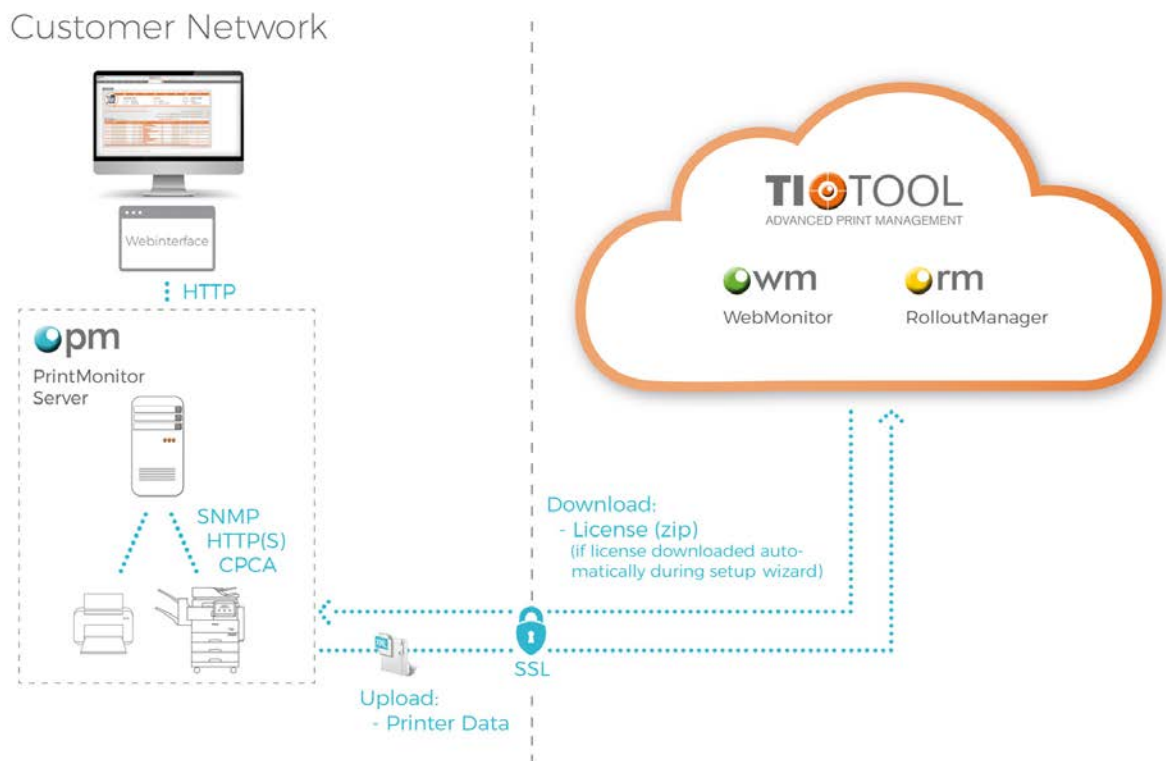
Customer Network

Webinterface

HTTP

pm

PrintMonitor Server

SNMP
HTTP(S)
CPCA

TIOTOOL
ADVANCED PRINT MANAGEMENT

wm
WebMonitor

rm
RolloutManager

Download:
- License (zip)
(if license downloaded automatically during setup wizard)

SSL

Upload:
- Printer Data